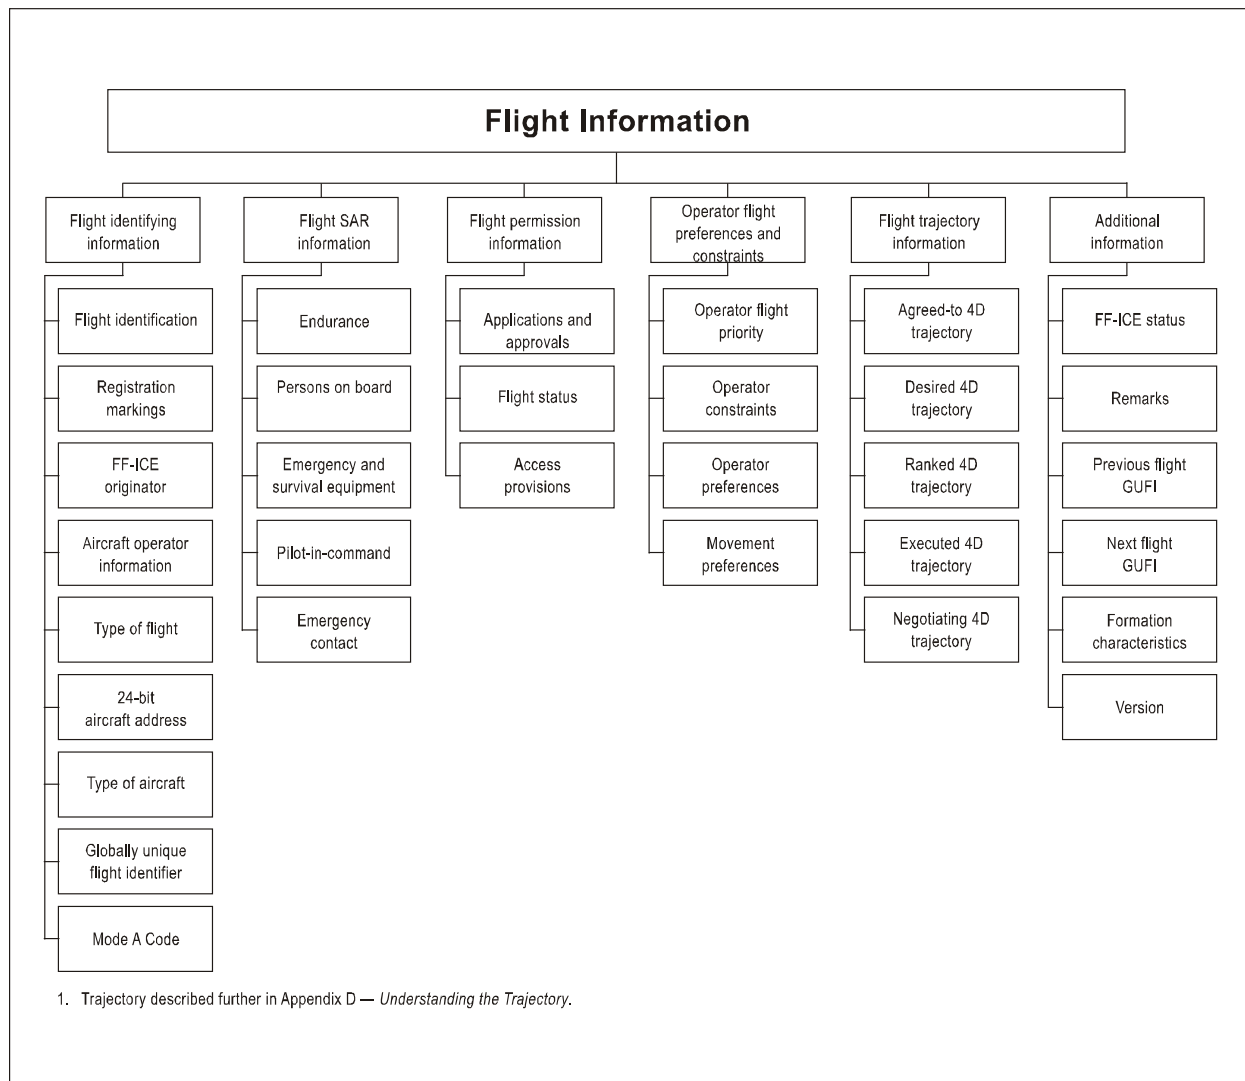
Flight Information

Flight identifying information

Flight identification

Registration markings

FF-ICE originator

Aircraft operator information

Type of flight

24-bit aircraft address

Type of aircraft

Globally unique flight identifier

Mode A Code

Flight SAR information

Endurance

Persons on board

Emergency and survival equipment

Pilot-in-command

Emergency contact

Flight permission information

Applications and approvals

Flight status

Access provisions

Operator flight preferences and constraints

Operator flight priority

Operator constraints

Operator preferences

Movement preferences

Flight trajectory information

Agreed-to 4D trajectory

Desired 4D trajectory

Ranked 4D trajectory

Executed 4D trajectory

Negotiating 4D trajectory

Additional information

FF-ICE status

Remarks

Previous flight GUFI

Next flight GUFI

Formation characteristics

Version

1. Trajectory described further in Appendix D — *Understanding the Trajectory*.